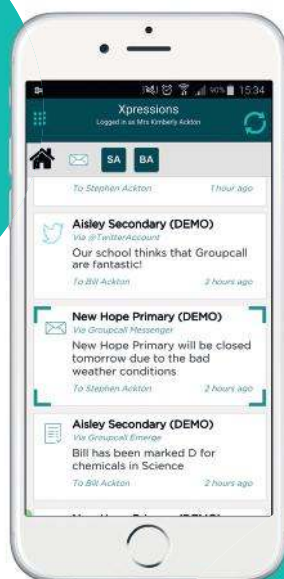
90% 15:34

Xpressions

Logged in as Mrs Kimberly Ackton

SA BA

To Stephen Ackton 1 hour ago

Aisley Secondary (DEMO)

Via @TwitterAccount

Our school thinks that Groupcall are fantastic!

To Bill Ackton 2 hours ago

New Hope Primary (DEMO)

Via Groupcall Messenger

New Hope Primary will be closed tomorrow due to the bad weather conditions

To Stephen Ackton 2 hours ago

Aisley Secondary (DEMO)

Via Groupcall Emerge

Bill has been marked D for chemicals in Science

To Bill Ackton 2 hours ago

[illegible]